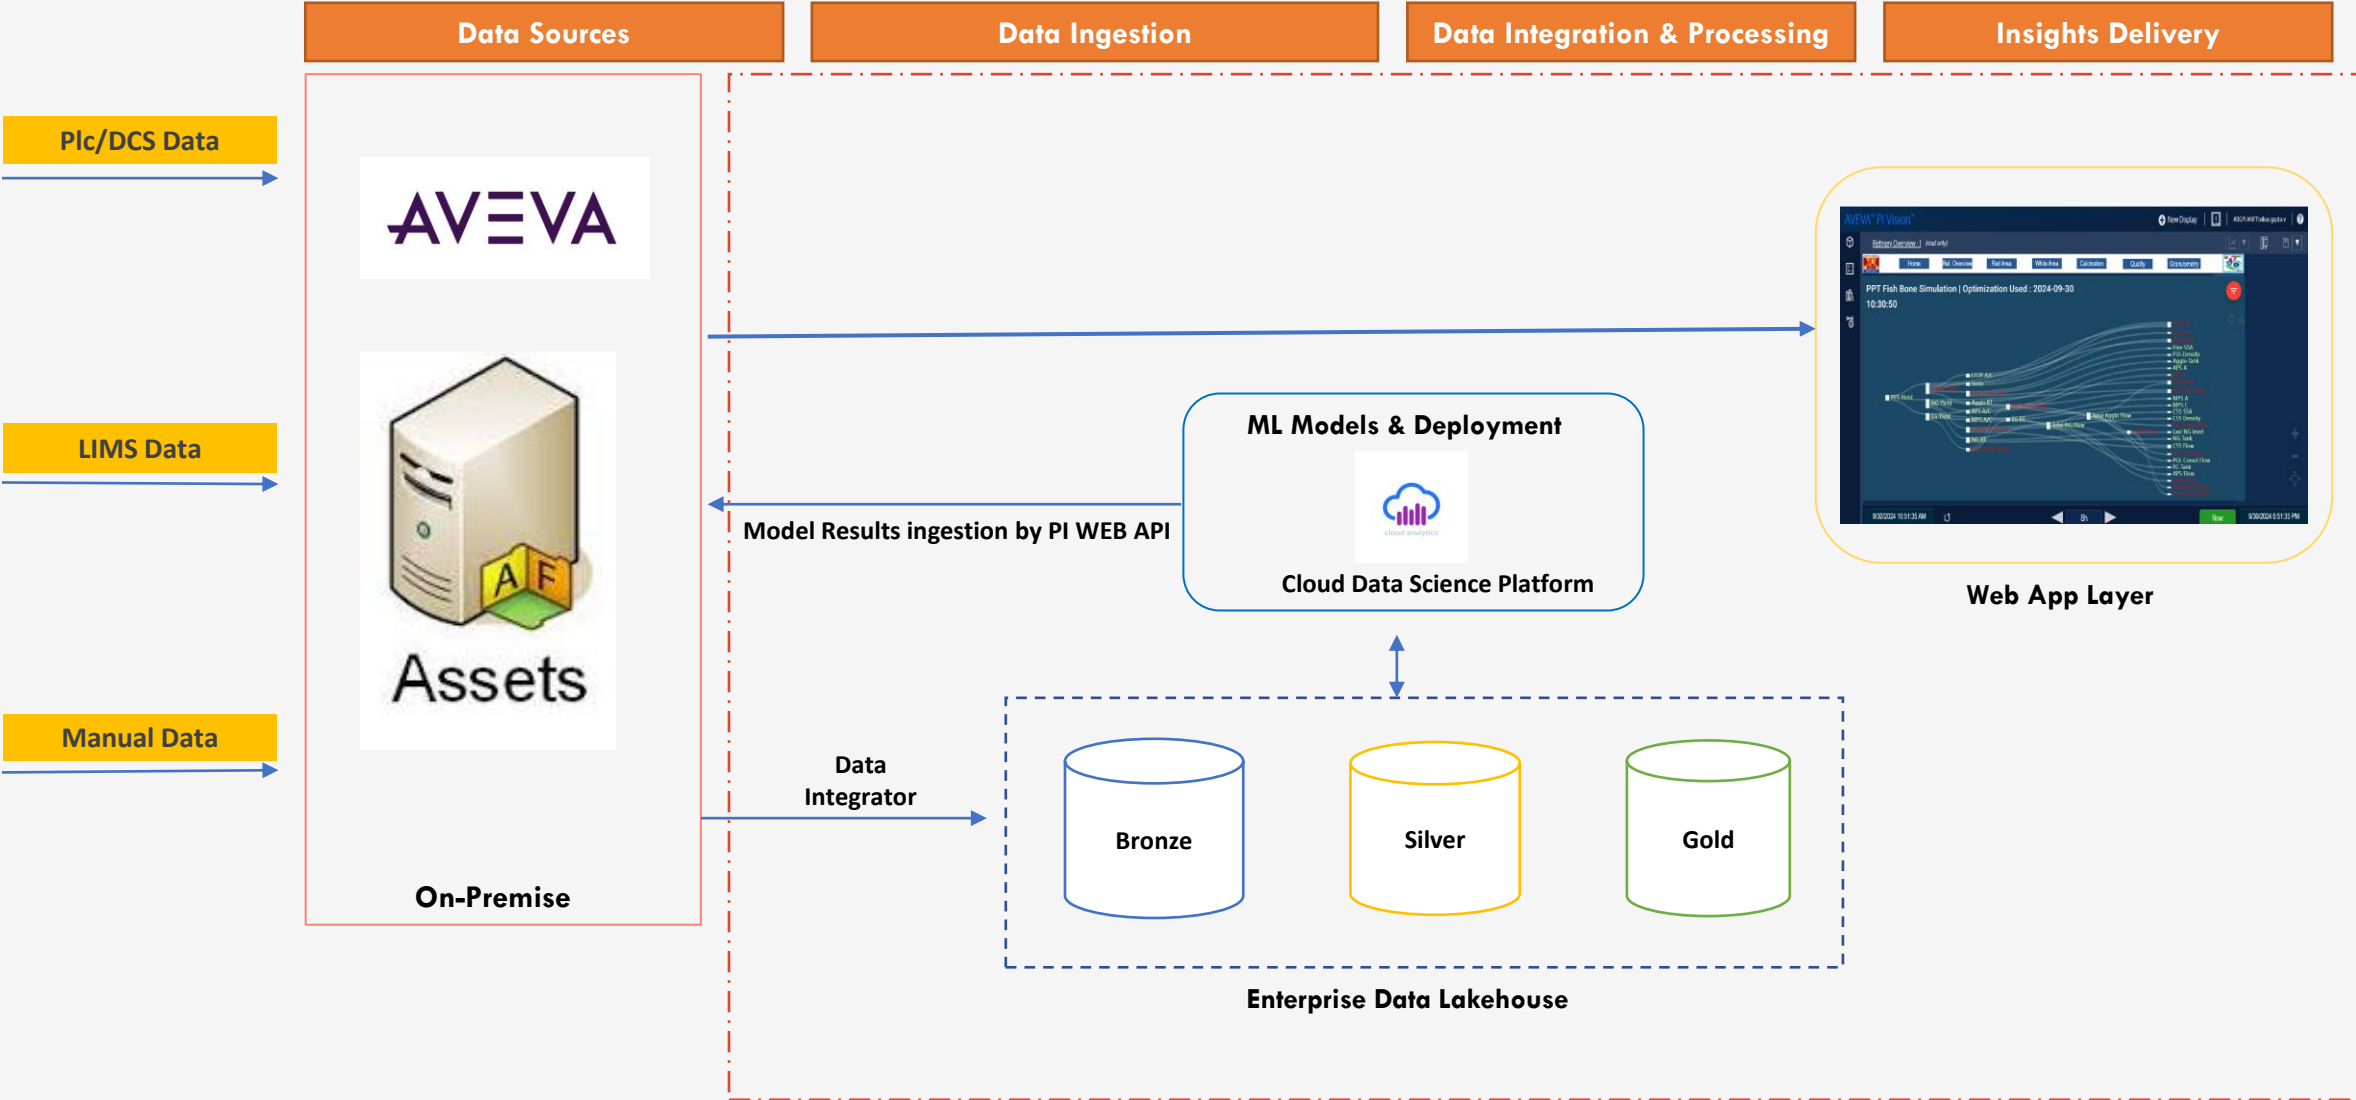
Data Sources

Data Ingestion

Data Integration & Processing

Insights Delivery

Plc/DCS Data

LIMS Data

Manual Data

AVEVA

A F

Assets

On-Premise

ML Models & Deployment

cloud analytics

Cloud Data Science Platform

Model Results ingestion by PI WEB API

AVEVA PI Vision

PPT Fish Bone Simulation | Optimization Used : 2024-09-30 10:30:50

Web App Layer

Data Integrator

Bronze

Silver

Gold

Enterprise Data Lakehouse